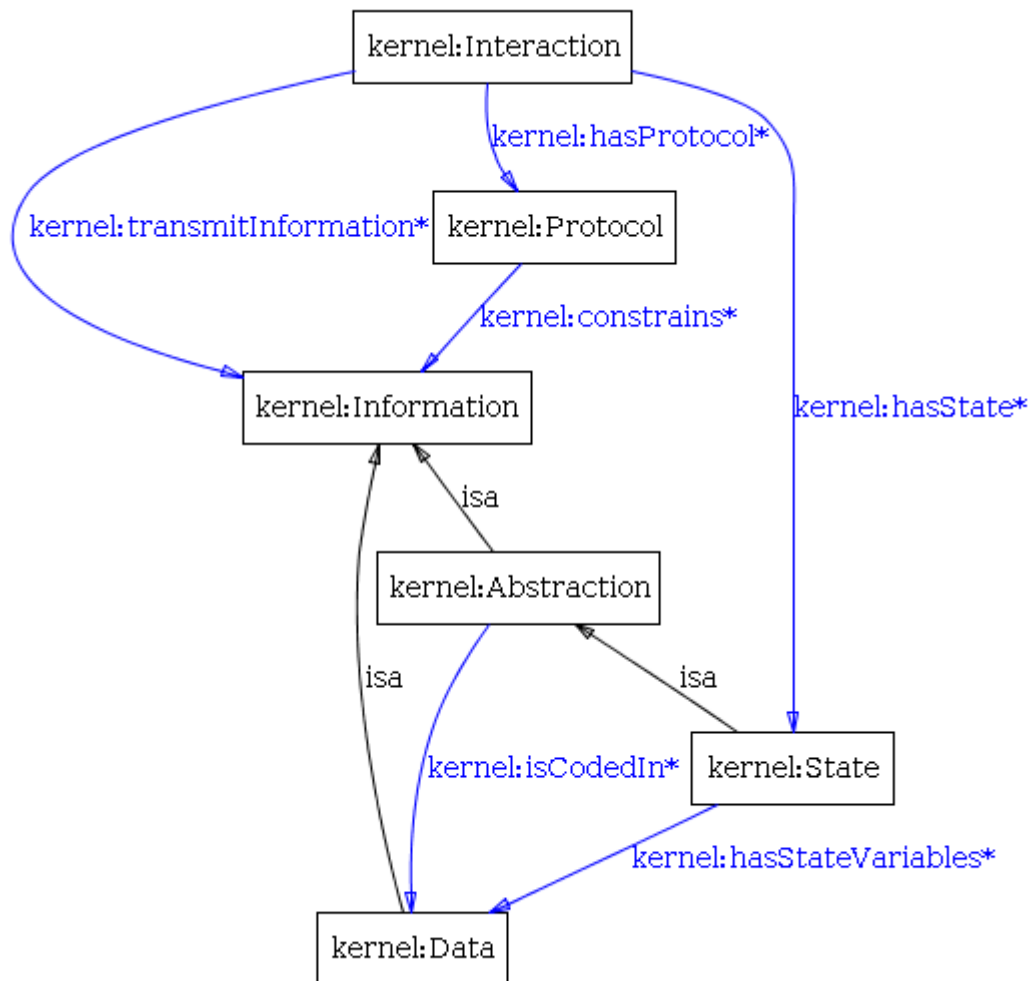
kernel:Interaction

kernel:hasProtocol*

kernel:transmitInformation*

kernel:Protocol

kernel:constrains*

kernel:Information

kernel:hasState*

isa

kernel:Abstraction

isa

isa

kernel:isCodedIn*

kernel:State

kernel:hasStateVariables*

kernel:Data